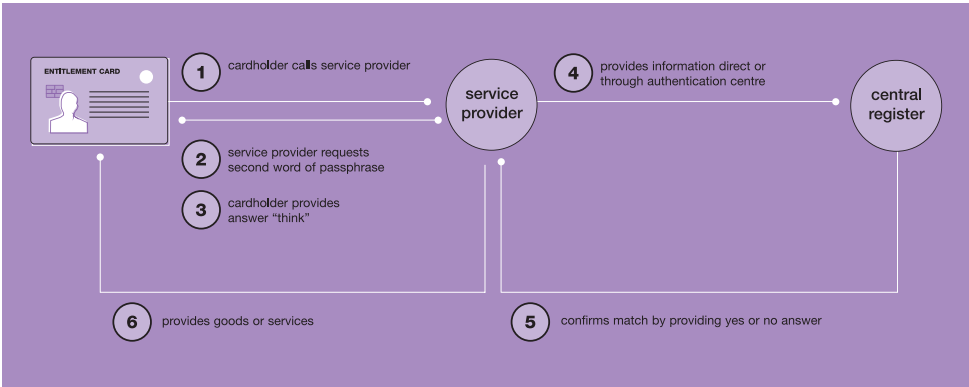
ENTITLEMENT CARD

1 cardholder calls service provider

2 service provider requests second word of passphrase

3 cardholder provides answer “think”

service provider

4 provides information direct or through authentication centre

central register

6 provides goods or services

5 confirms match by providing yes or no answer